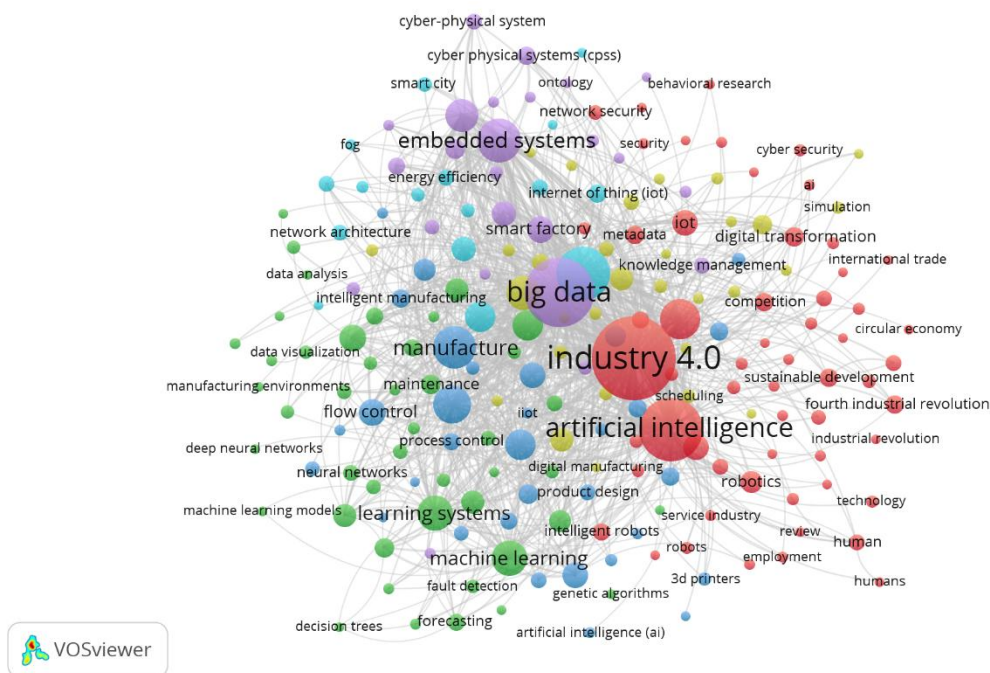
cyber-physical system
cyber physical systems (cpss)
smart city
ontology
behavioral research
network security
embedded systems
security
fog
cyber security
energy efficiency
ai
internet of thing (iot)
simulation
iot
smart factory
network architecture
metadata
digital transformation
data analysis
knowledge management
international trade
big data
intelligent manufacturing
competition
circular economy
manufacture
data visualization
industry 4.0
maintenance
manufacturing environments
sustainable development
scheduling
flow control
fourth industrial revolution
iiot
artificial intelligence
process control
deep neural networks
industrial revolution
neural networks
digital manufacturing
robotics
product design
technology
machine learning models
learning systems
service industry
intelligent robots
review
human
robots
machine learning
employment
fault detection
3d printers
humans
genetic algorithms
forecasting
decision trees
artificial intelligence (ai)
VOSviewer